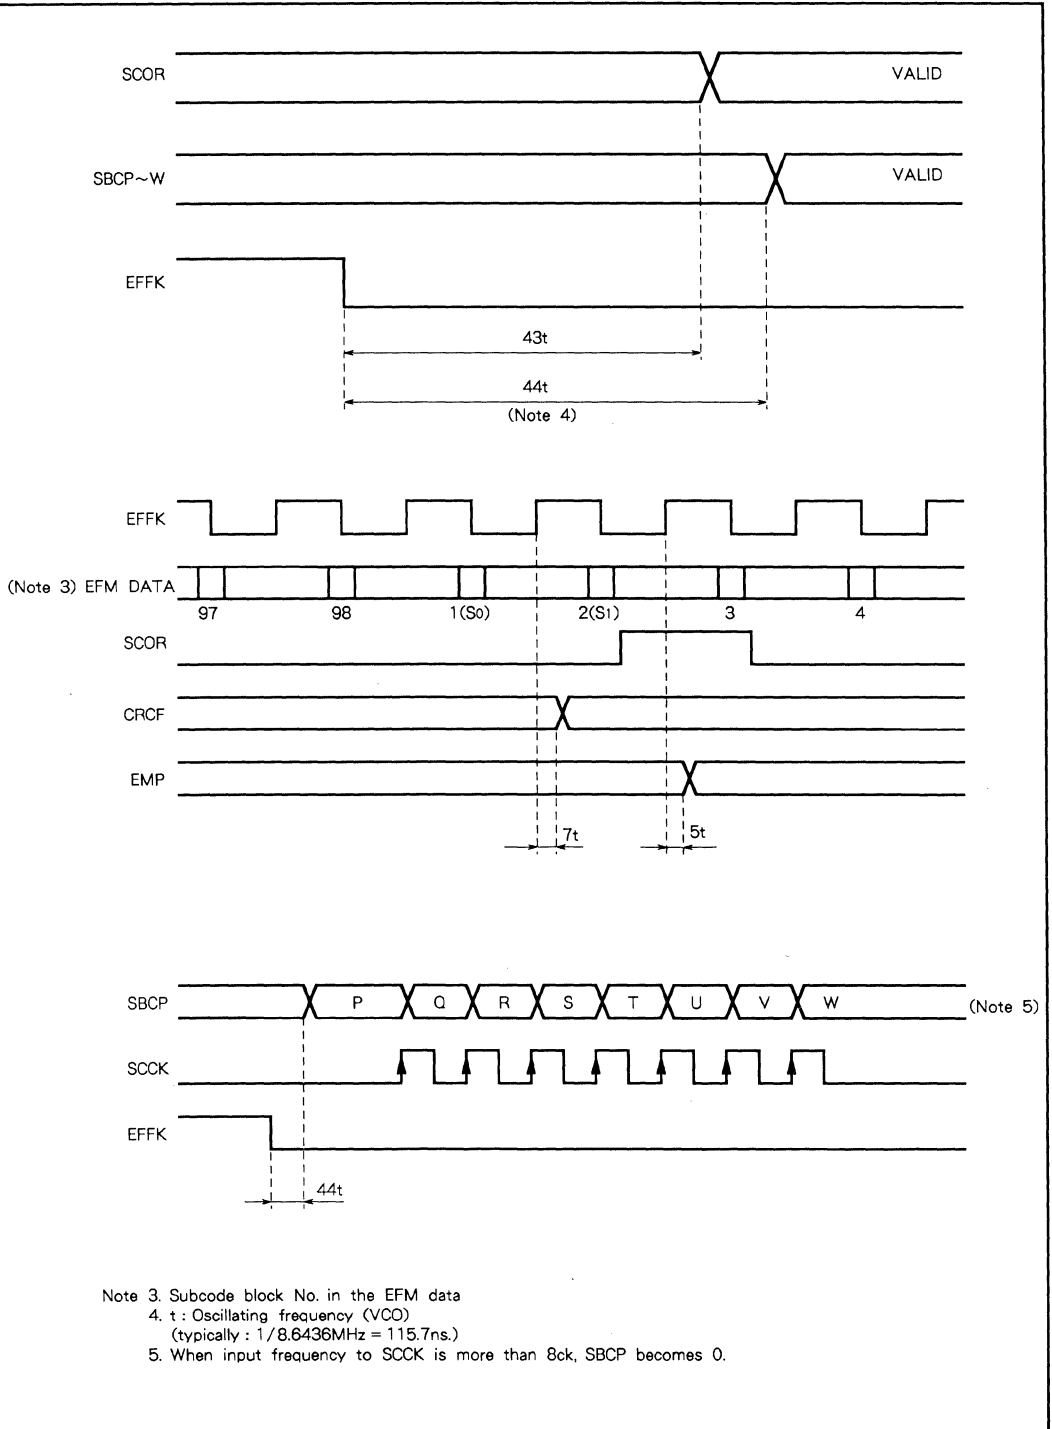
SCOR

VALID

SBCP~W

VALID

EFFK

43t

44t

(Note 4)

EFFK

(Note 3) EFM DATA

97

98

1(S0)

2(S1)

3

4

SCOR

CRCF

EMP

7t

5t

SBCP

P

Q

R

S

T

U

V

W

(Note 5)

SCCK

EFFK

44t

Note 3. Subcode block No. in the EFM data
4. t : Oscillating frequency (VCO)
(typically : 1/8.6436MHz = 115.7ns.)
5. When input frequency to SCCK is more than 8ck, SBCP becomes 0.